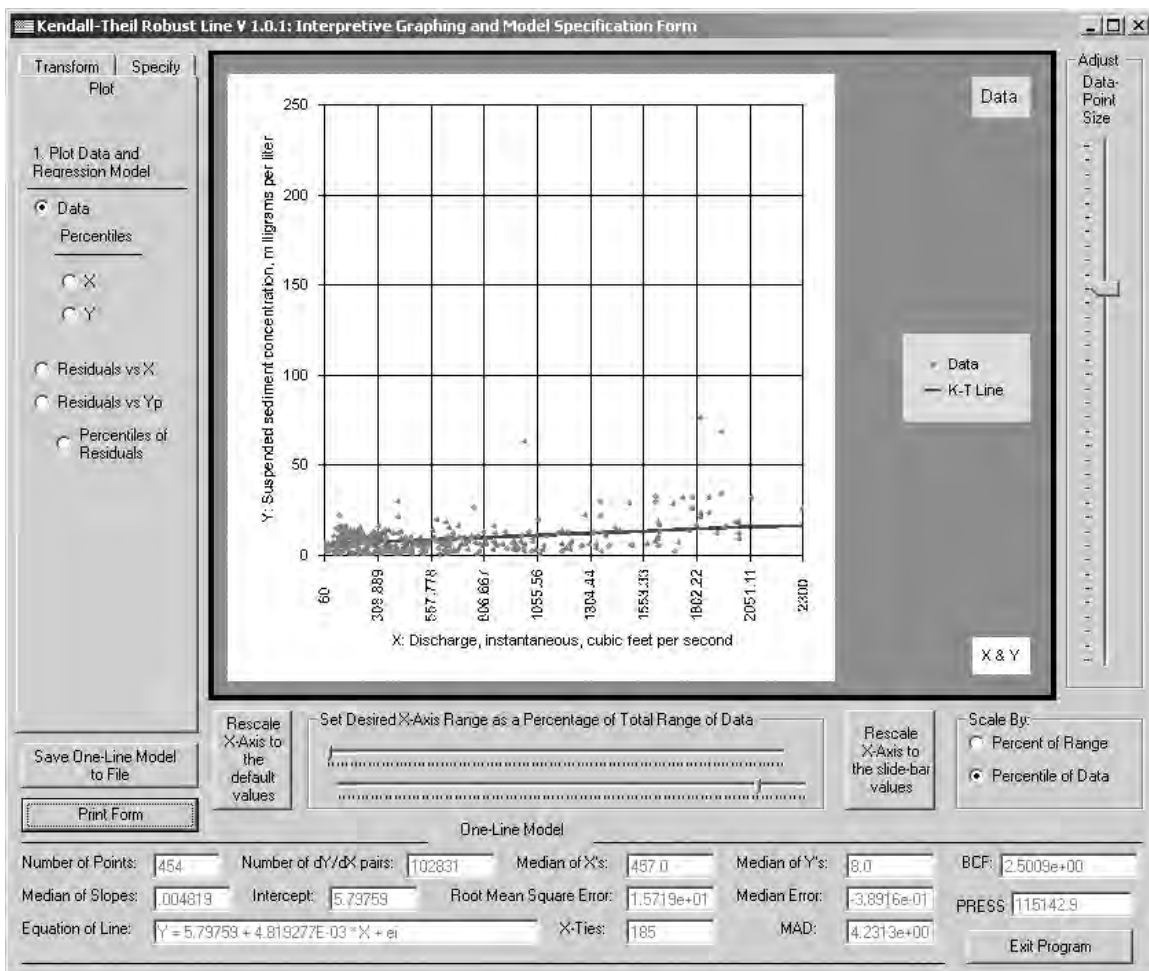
Kendall-Theil Robust Line V 1.0.1: Interpretive Graphing and Model Specification Form

Transform | Specify
Plot

1. Plot Data and Regression Model

Data
Percentiles
X
Y

Residuals vs X
Residuals vs Yp
Percentiles of Residuals

Data

Y: Suspended sediment concentration, milligrams per liter

250
200
150
100
50
0

60
308.889
557.778
806.667
1055.56
1304.44
1553.33
1802.22
2051.11
2300

X: Discharge, instantaneous, cubic feet per second

Data
K-T Line

X & Y

Adjust
Data-Point Size

Save One-Line Model to File

Print Form

Rescale X-Axis to the default values

Set Desired X-Axis Range as a Percentage of Total Range of Data

Rescale X-Axis to the slide-bar values

Scale By:
Percent of Range
Percentile of Data

One-Line Model

Number of Points: 454
Number of dY/dX pairs: 102831
Median of X's: 457.0
Median of Y's: 8.0
BCF: 2.5009e+00
Median of Slopes: .004819
Intercept: 5.73759
Root Mean Square Error: 1.5719e+01
Median Error: -3.8916e-01
PRESS 115142.9
Equation of Line: Y = 5.79753 + 4.819277E-03 * X + ei
X-Ties: 185
MAD: 4.2313e+00
Exit Program